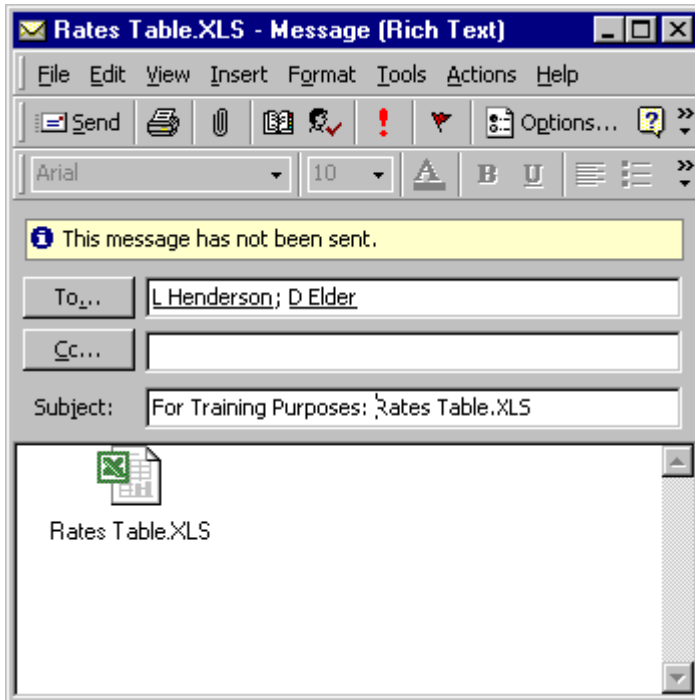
Rates Table.XLS - Message (Rich Text)

File Edit View Insert Format Tools Actions Help

Send Options...

Arial 10 B U

This message has not been sent.

To... L Henderson; D Elder

Cc...

Subject: For Training Purposes: Rates Table.XLS

Rates Table.XLS